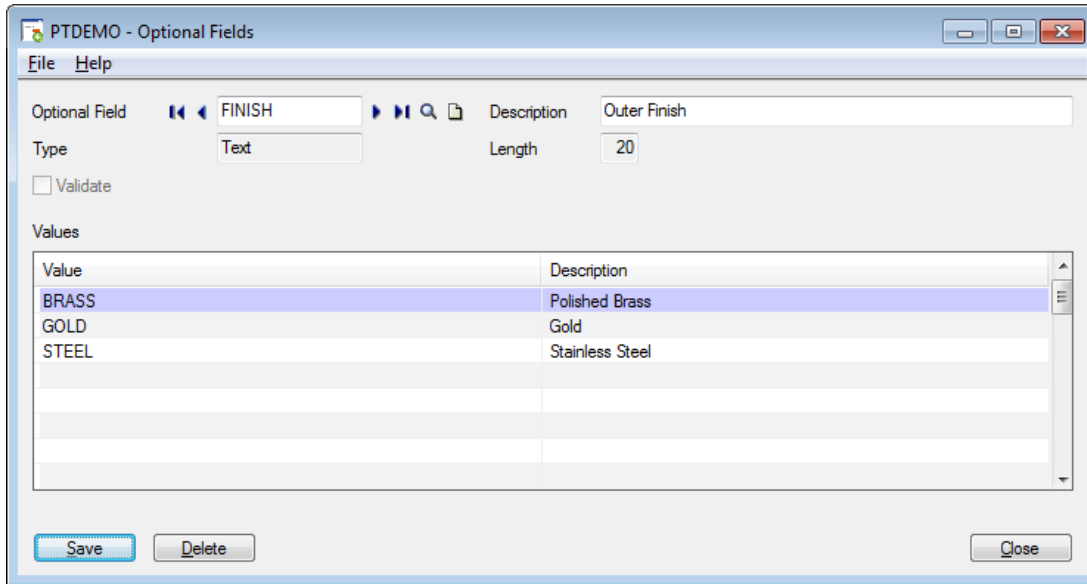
PTDEMO - Optional Fields

File Help

Optional Field FINISH Description Outer Finish

Type Text Length 20

Validate

Values

| Value | Description |
|---|---|
| BRASS | Polished Brass |
| GOLD | Gold |
| STEEL | Stainless Steel |

Save Delete Close